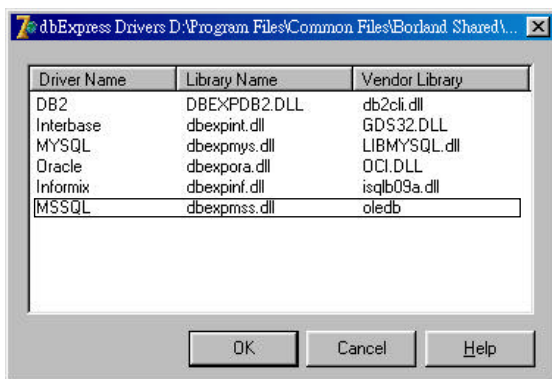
dbExpress Drivers D:\Program Files\Common Files\Borland Shared\...

| Driver Name | Library Name | Vendor Library |
|---|---|---|
| DB2 | DBEXPDB2.DLL | db2cli.dll |
| Interbase | dbexpint.dll | GDS32.DLL |
| MYSQL | dbexpmys.dll | LIBMYSQL.dll |
| Oracle | dbexpora.dll | OCI.DLL |
| Informix | dbexpinf.dll | isqlb09a.dll |
| MSSQL | dbexpmss.dll | oledb |

OK
Cancel
Help